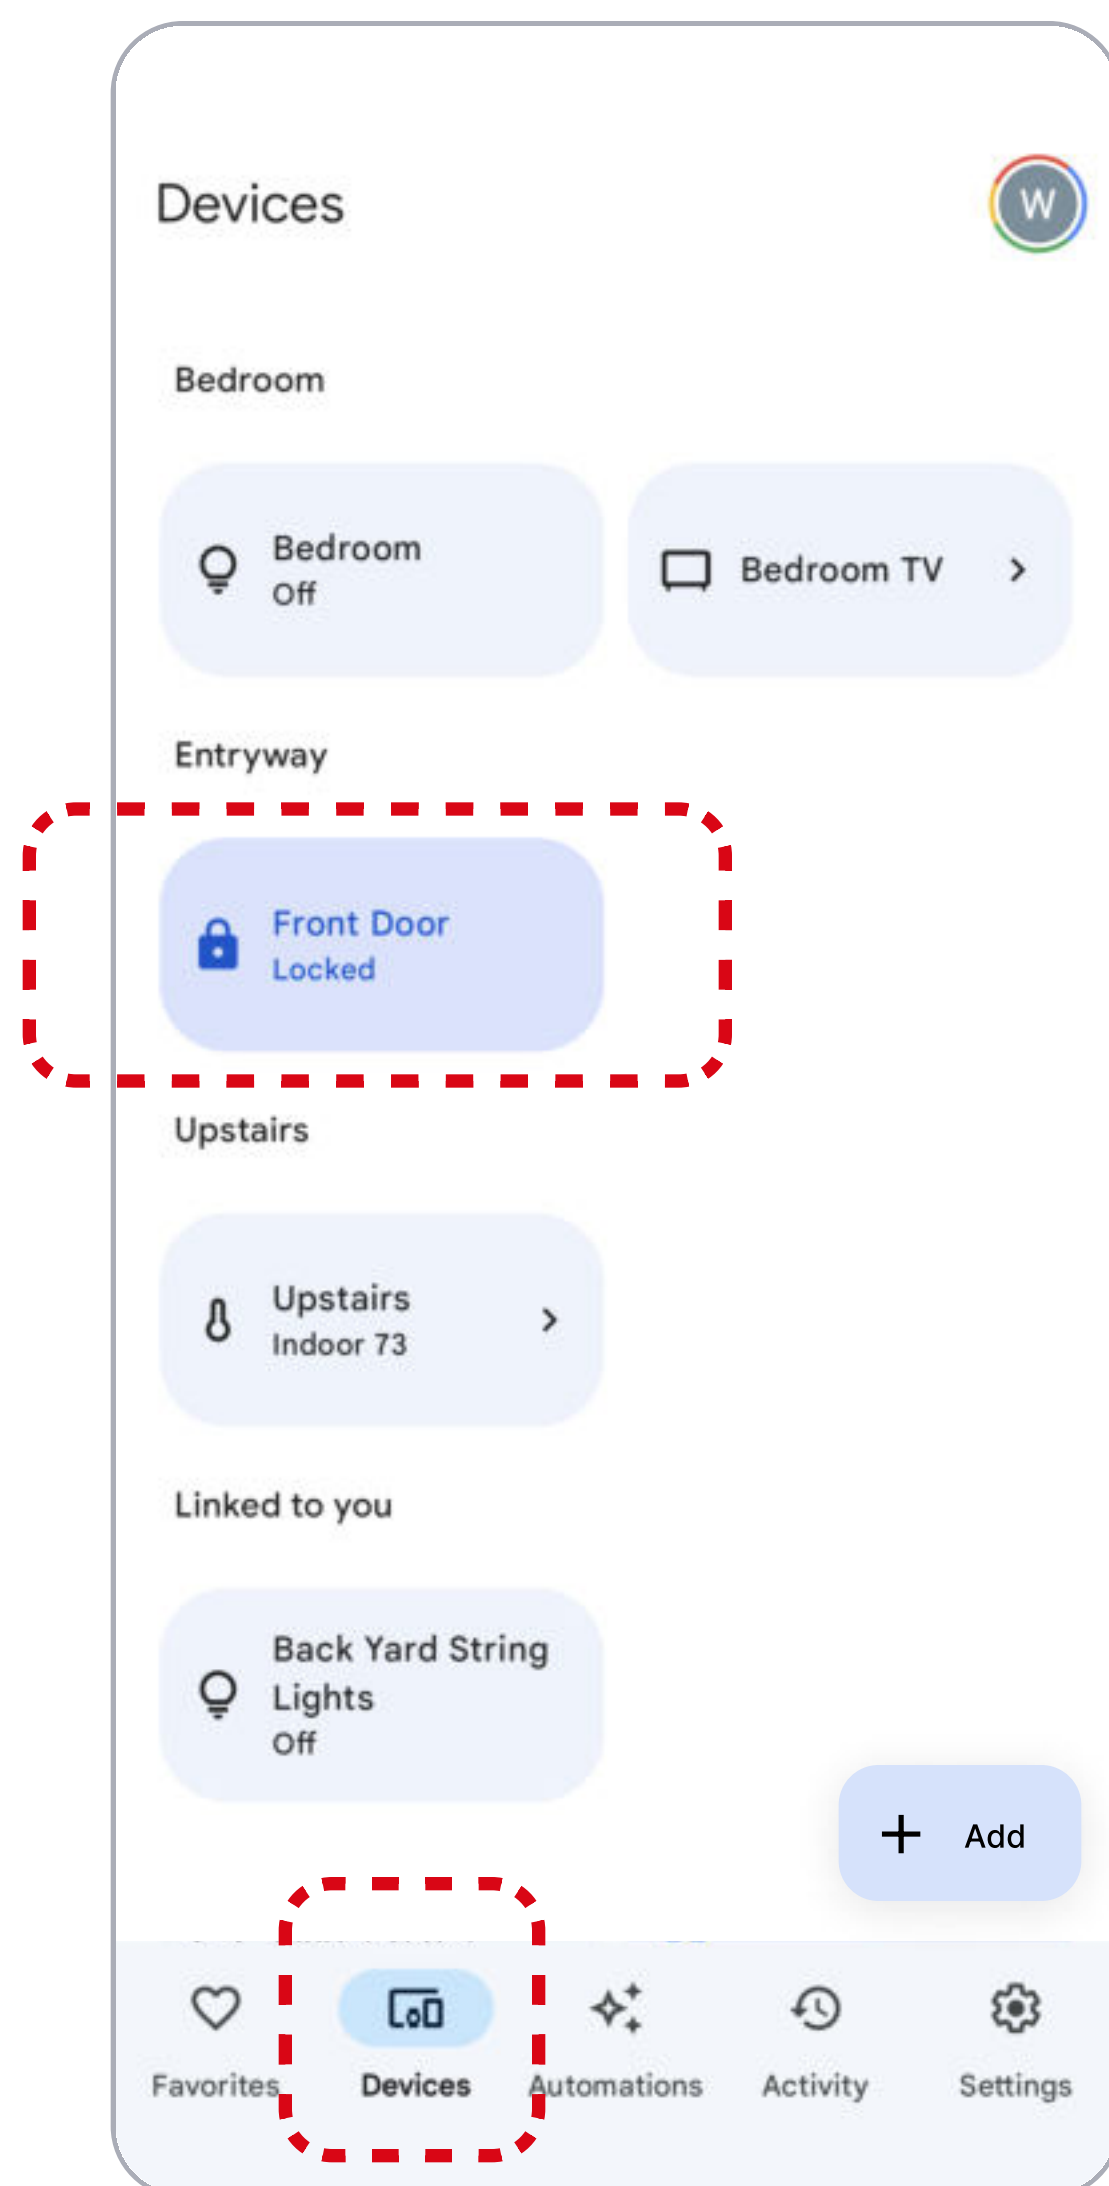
Devices

W

Bedroom

Bedroom
Off

Bedroom TV

Entryway

Front Door
Locked

Upstairs

Upstairs
Indoor 73

Linked to you

Back Yard String Lights
Off

+ Add

Favorites

Devices

Automations

Activity

Settings